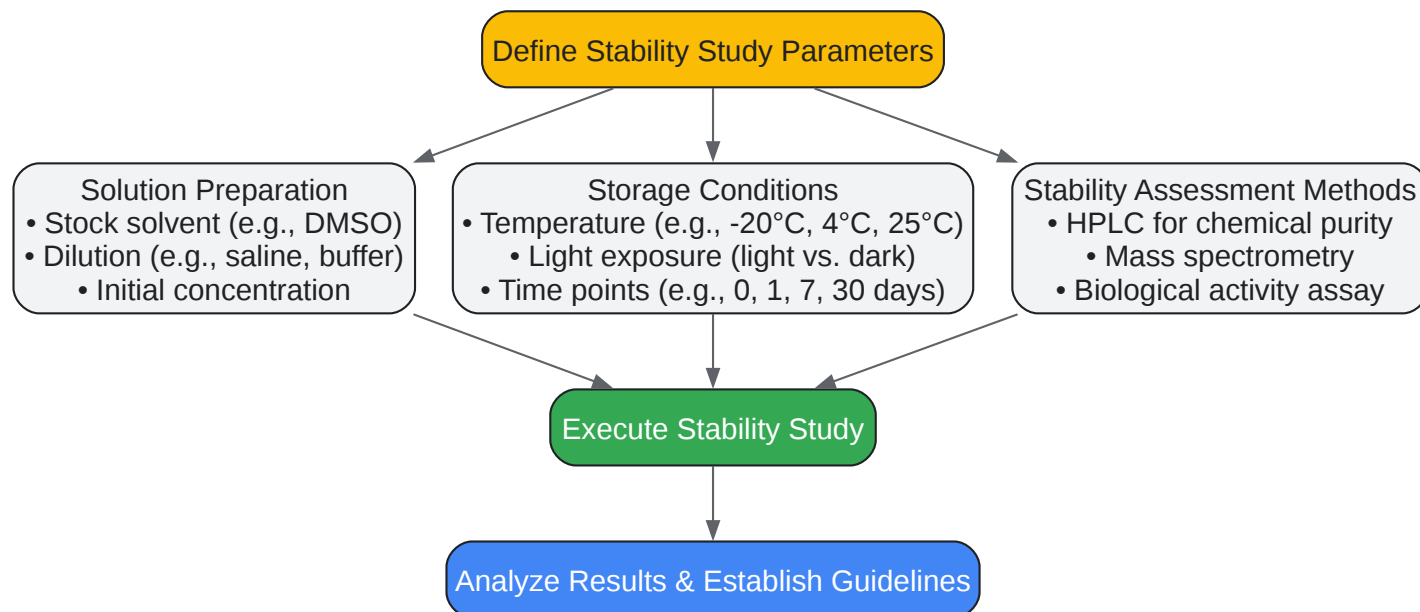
Define Stability Study Parameters

Solution Preparation
• Stock solvent (e.g., DMSO)
• Dilution (e.g., saline, buffer)
• Initial concentration

Storage Conditions
• Temperature (e.g., -20°C, 4°C, 25°C)
• Light exposure (light vs. dark)
• Time points (e.g., 0, 1, 7, 30 days)

Stability Assessment Methods
• HPLC for chemical purity
• Mass spectrometry
• Biological activity assay

Execute Stability Study

Analyze Results & Establish Guidelines